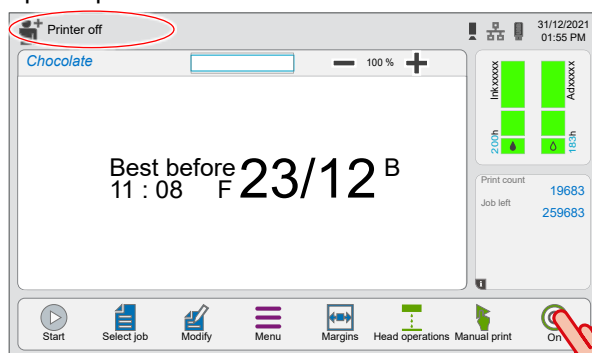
Printer off

31/12/2021
01:55 PM

Chocolate

100 %

Inkxxxxx

Adxxxxx

200h

183h

Print count
19683

Job left
259683

Best before
11 : 08 F 23/12 B

Start
Select job
Modify
Menu
Margins
Head operations
Manual print
On